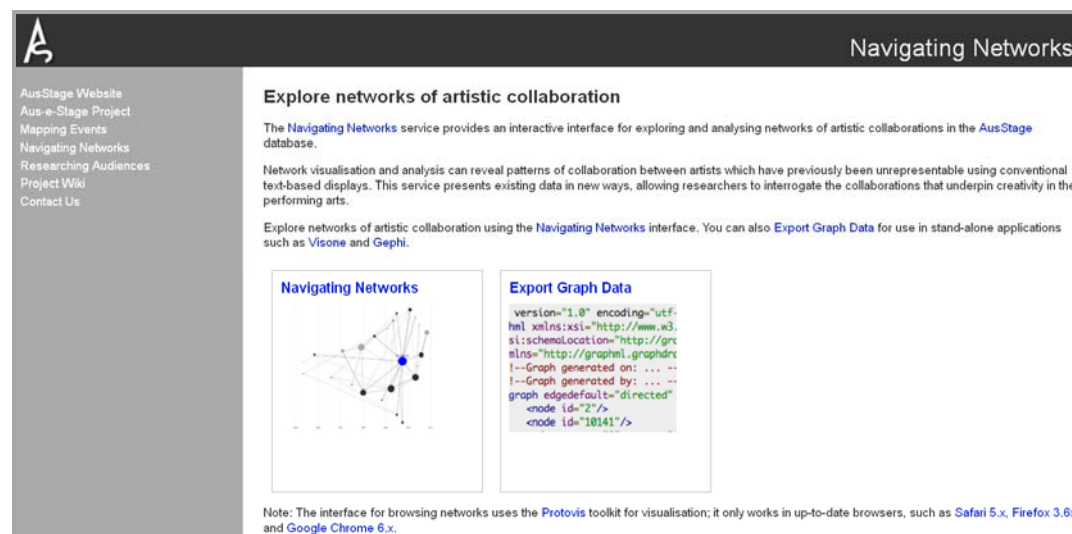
Navigating Networks

AusStage Website
Aus-e-Stage Project
Mapping Events
Navigating Networks
Researching Audiences
Project Wiki
Contact Us

Explore networks of artistic collaboration

The Navigating Networks service provides an interactive interface for exploring and analysing networks of artistic collaborations in the AusStage database.

Network visualisation and analysis can reveal patterns of collaboration between artists which have previously been unrepresentable using conventional text-based displays. This service presents existing data in new ways, allowing researchers to interrogate the collaborations that underpin creativity in the performing arts.

Explore networks of artistic collaboration using the Navigating Networks interface. You can also Export Graph Data for use in stand-alone applications such as Visone and Gephi.

Navigating Networks

Export Graph Data

version="1.0" encoding="utf-
hml xmlns:xsi="http://www.w3.
si:schemaLocation="http://gr
mlns="http://graphml.graphdr
!--Graph generated on: ... -
!--Graph generated by: ... -
graph edgedefault="directed"
<node id="2"/>
<node id="10141"/>

Note: The interface for browsing networks uses the Protovis toolkit for visualisation; it only works in up-to-date browsers, such as Safari 5.x, Firefox 3.6 and Google Chrome 6.x.